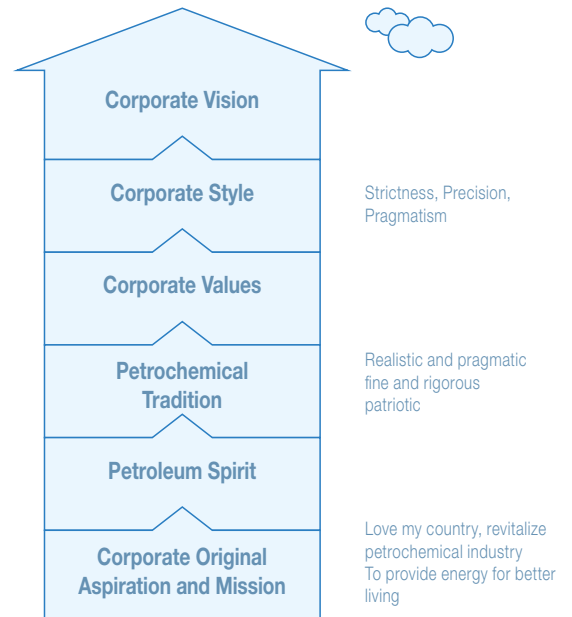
Corporate Vision

Corporate Style

Strictness, Precision, Pragmatism

Corporate Values

Petrochemical Tradition

Realistic and pragmatic
fine and rigorous
patriotic

Petroleum Spirit

Corporate Original Aspiration and Mission

Love my country, revitalize petrochemical industry
To provide energy for better living